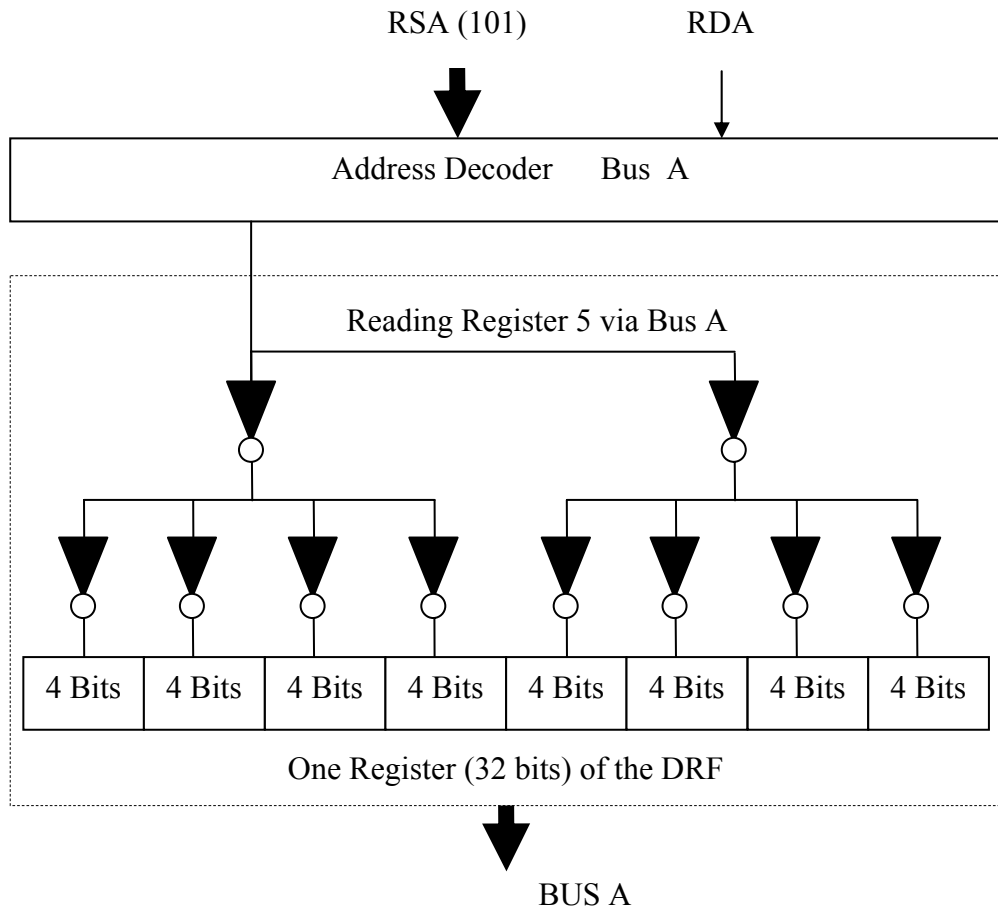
RSA (101)

RDA

Address Decoder Bus A

Reading Register 5 via Bus A

| 4 Bits | 4 Bits | 4 Bits | 4 Bits | 4 Bits | 4 Bits | 4 Bits | 4 Bits |
|---|---|---|---|---|---|---|---|

One Register (32 bits) of the DRF

BUS A